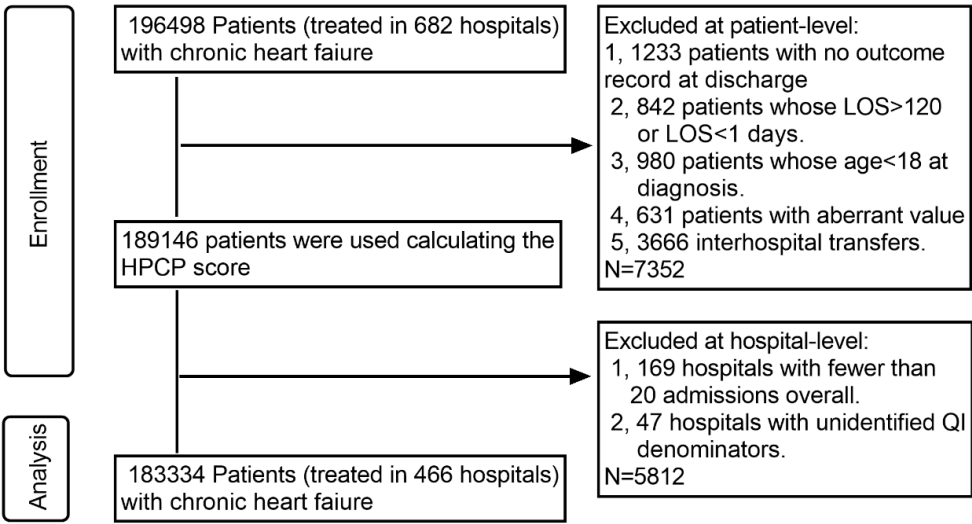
Enrollment

196498 Patients (treated in 682 hospitals) with chronic heart faiure

Excluded at patient-level:
1, 1233 patients with no outcome record at discharge
2, 842 patients whose LOS>120 or LOS<1 days.
3, 980 patients whose age<18 at diagnosis.
4, 631 patients with aberrant value
5, 3666 interhospital transfers.
N=7352

189146 patients were used calculating the HPCP score

Excluded at hospital-level:
1, 169 hospitals with fewer than 20 admissions overall.
2, 47 hospitals with unidentified QI denominators.
N=5812

Analysis

183334 Patients (treated in 466 hospitals) with chronic heart faiure